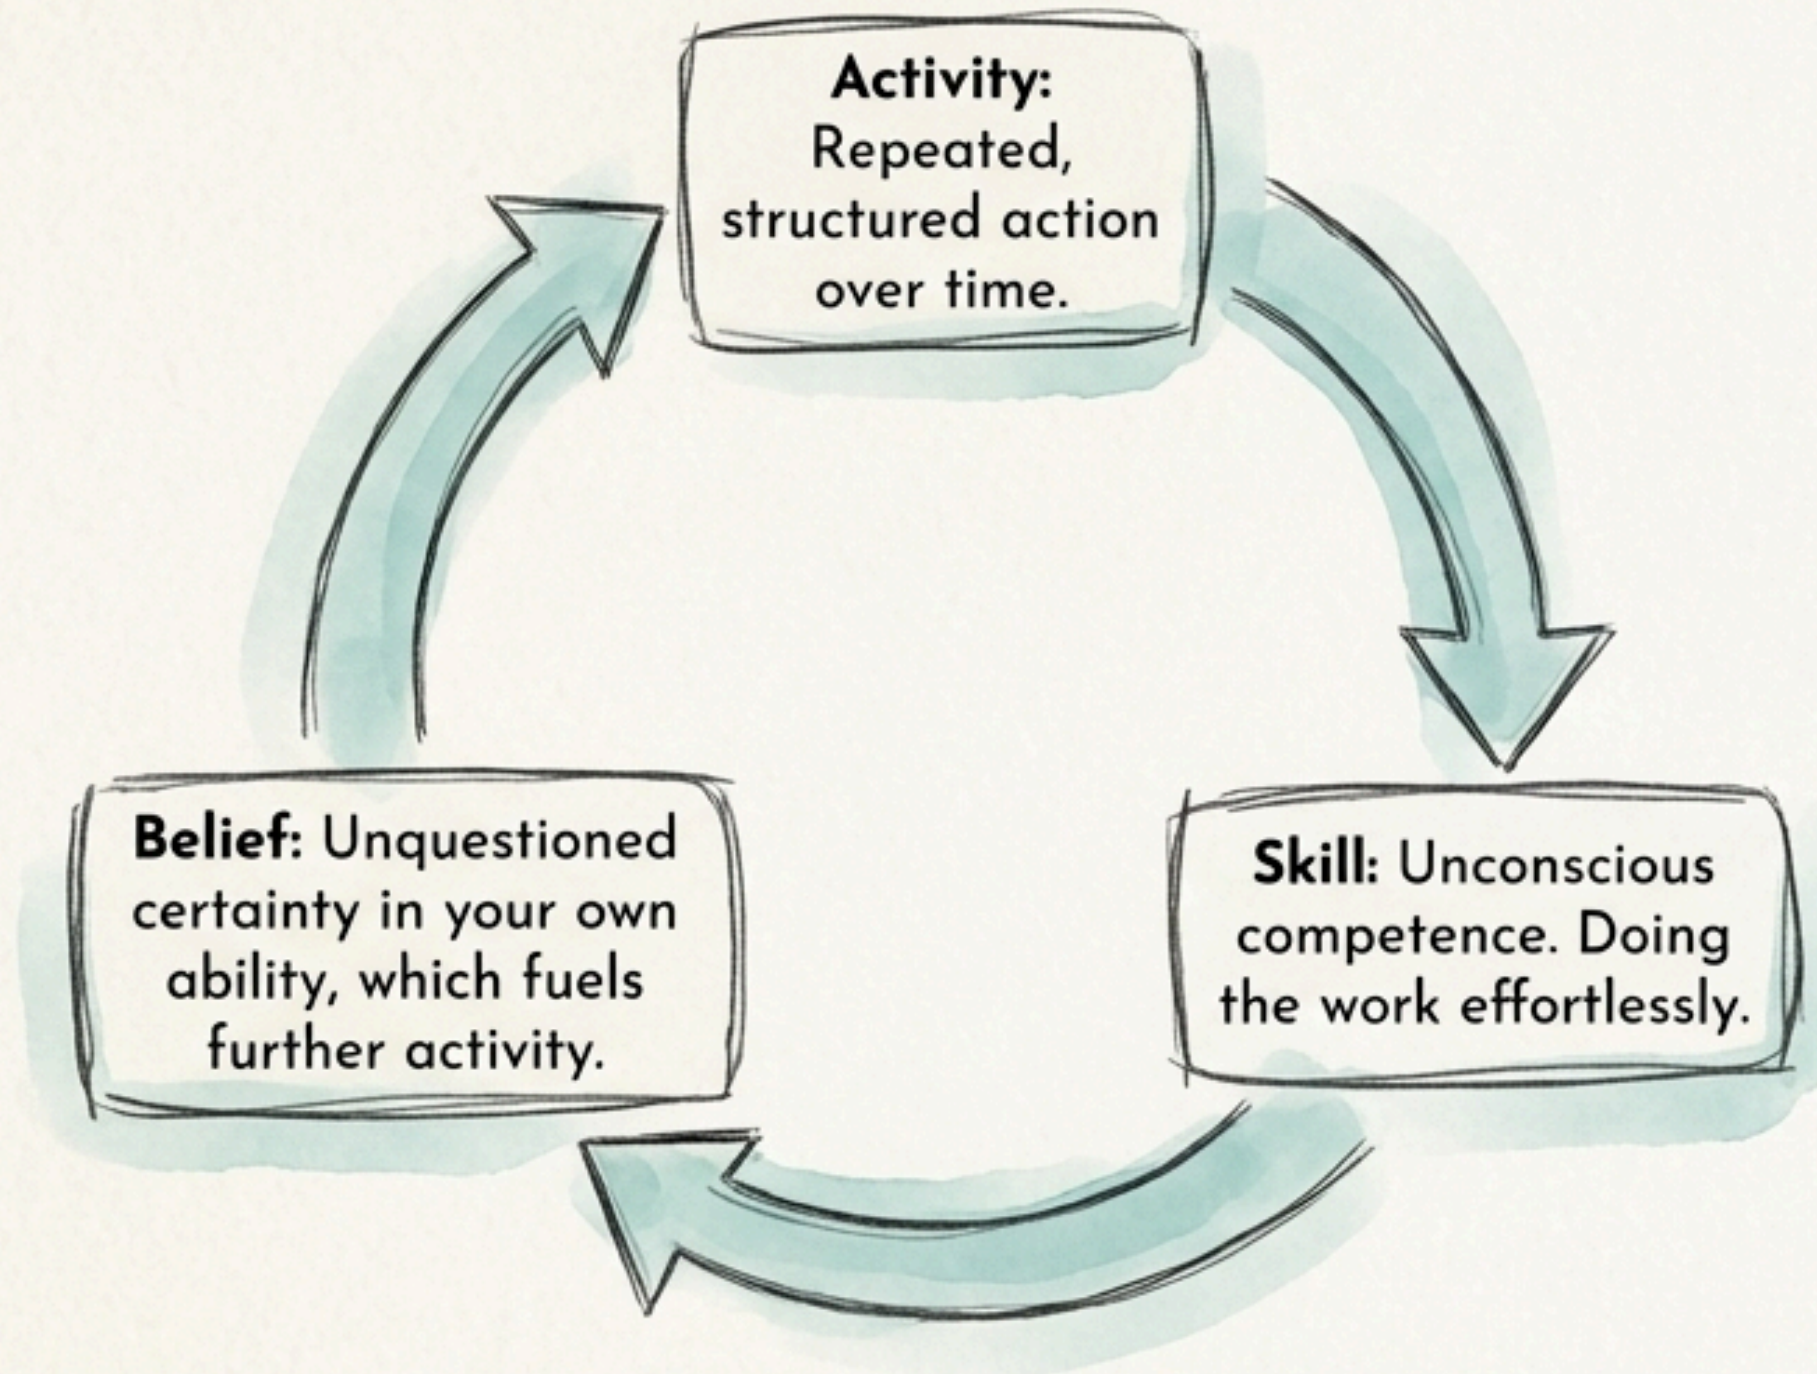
**Activity:** Repeated, structured action over time.

**Skill:** Unconscious competence. Doing the work effortlessly.

**Belief:** Unquestioned certainty in your own ability, which fuels further activity.